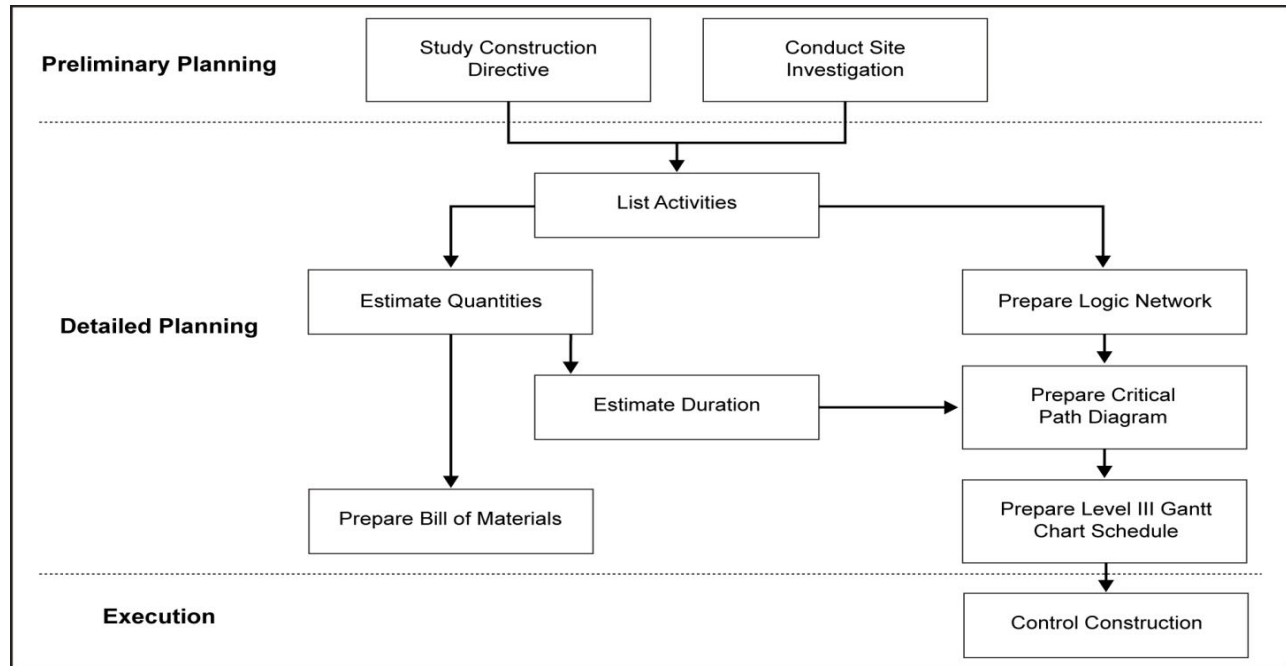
Preliminary Planning

Study Construction Directive

Conduct Site Investigation

List Activities

Detailed Planning

Estimate Quantities

Prepare Logic Network

Estimate Duration

Prepare Critical Path Diagram

Prepare Bill of Materials

Prepare Level III Gantt Chart Schedule

Execution

Control Construction